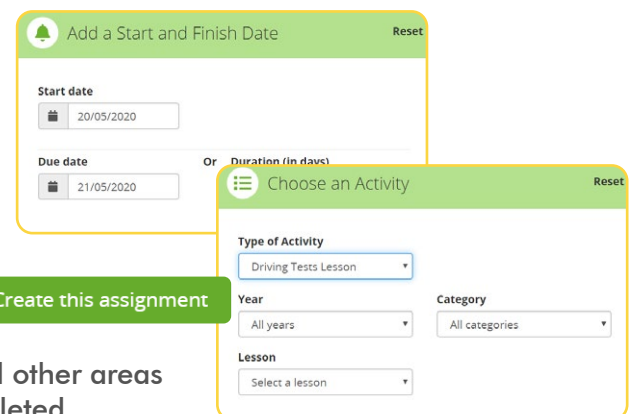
Add a Start and Finish Date

Reset

Start date

20/05/2020

Due date

21/05/2020

Or Duration (in days)

Choose an Activity

Reset

Type of Activity

Driving Tests Lesson

Year

All years

Category

All categories

Lesson

Select a lesson

Create this assignment

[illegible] other areas

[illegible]leted